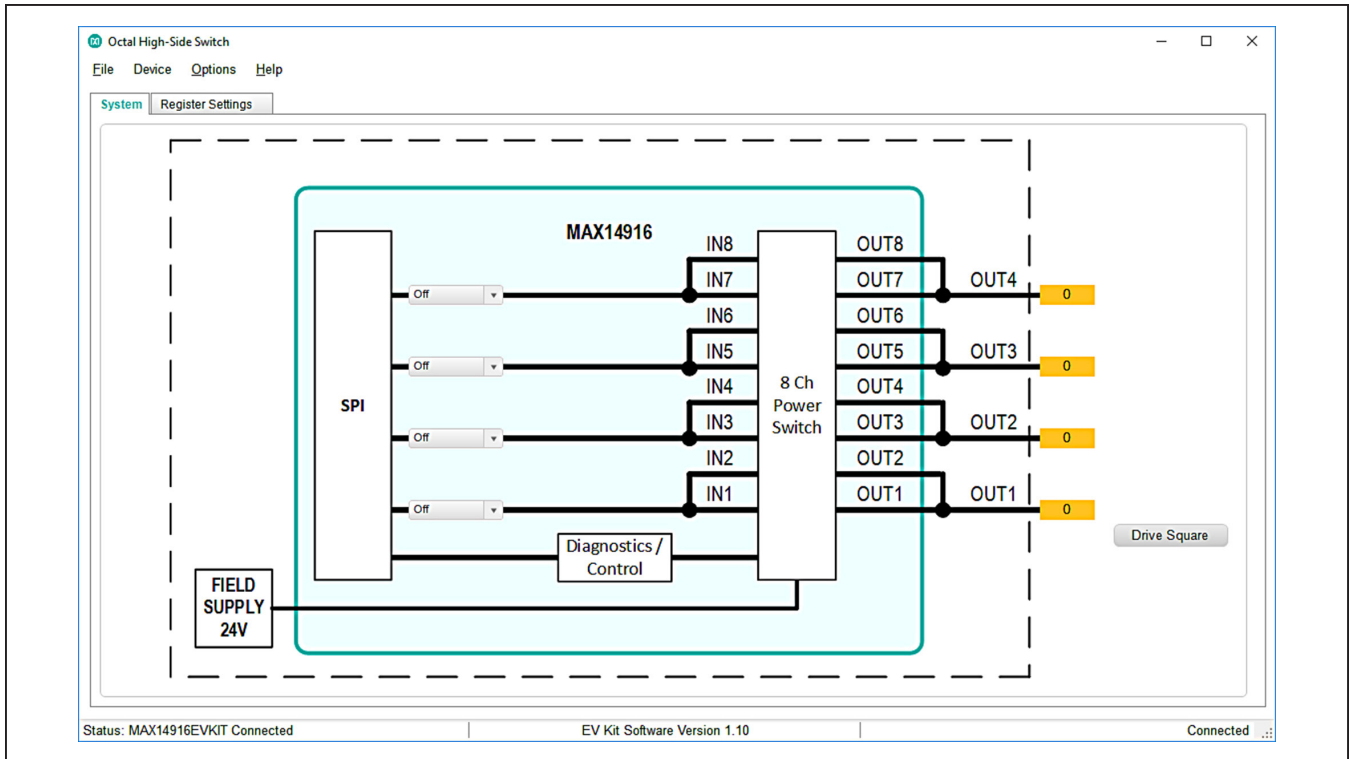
Octal High-Side Switch

File Device Options Help

System Register Settings

MAX14916

SPI

Off
Off
Off
Off

IN8
IN7
IN6
IN5
IN4
IN3
IN2
IN1

8 Ch Power Switch

OUT8
OUT7
OUT6
OUT5
OUT4
OUT3
OUT2
OUT1

OUT4
0
OUT3
0
OUT2
0
OUT1
0

Drive Square

Diagnostics / Control

FIELD SUPPLY 24V

Status: MAX14916EVKIT Connected
EV Kit Software Version 1.10
Connected